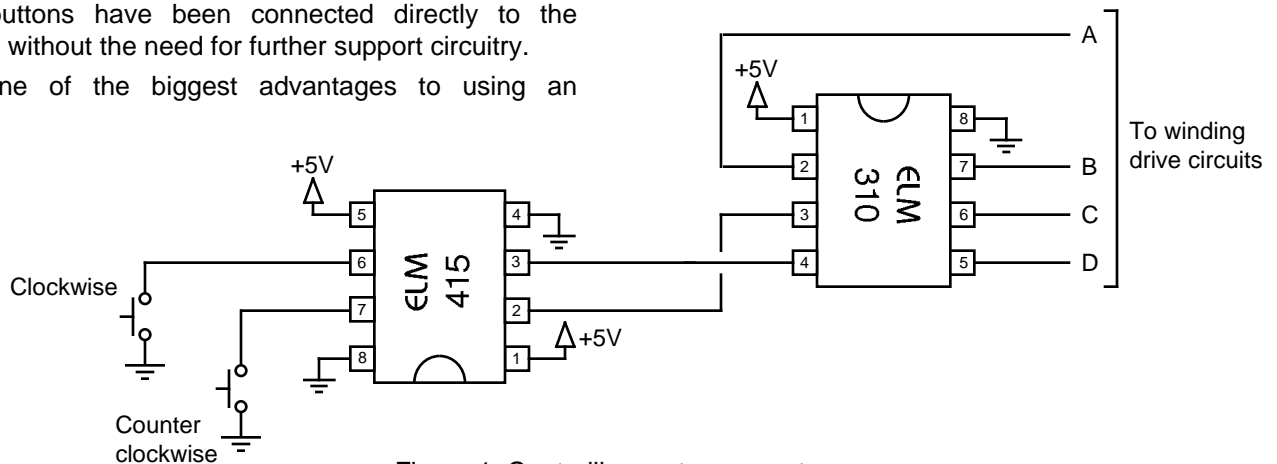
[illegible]uttons have been connected directly to the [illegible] without the need for further support circuitry.

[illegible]ne of the biggest advantages to using an

+5V

5
6
7
8

ELM
415

4
3
2
1

+5V

Clockwise

Counter clockwise

+5V

1
2
3
4

ELM
310

8
7
6
5

A
B
C
D

To winding drive circuits

Figure 1. Controlling a stepper motor